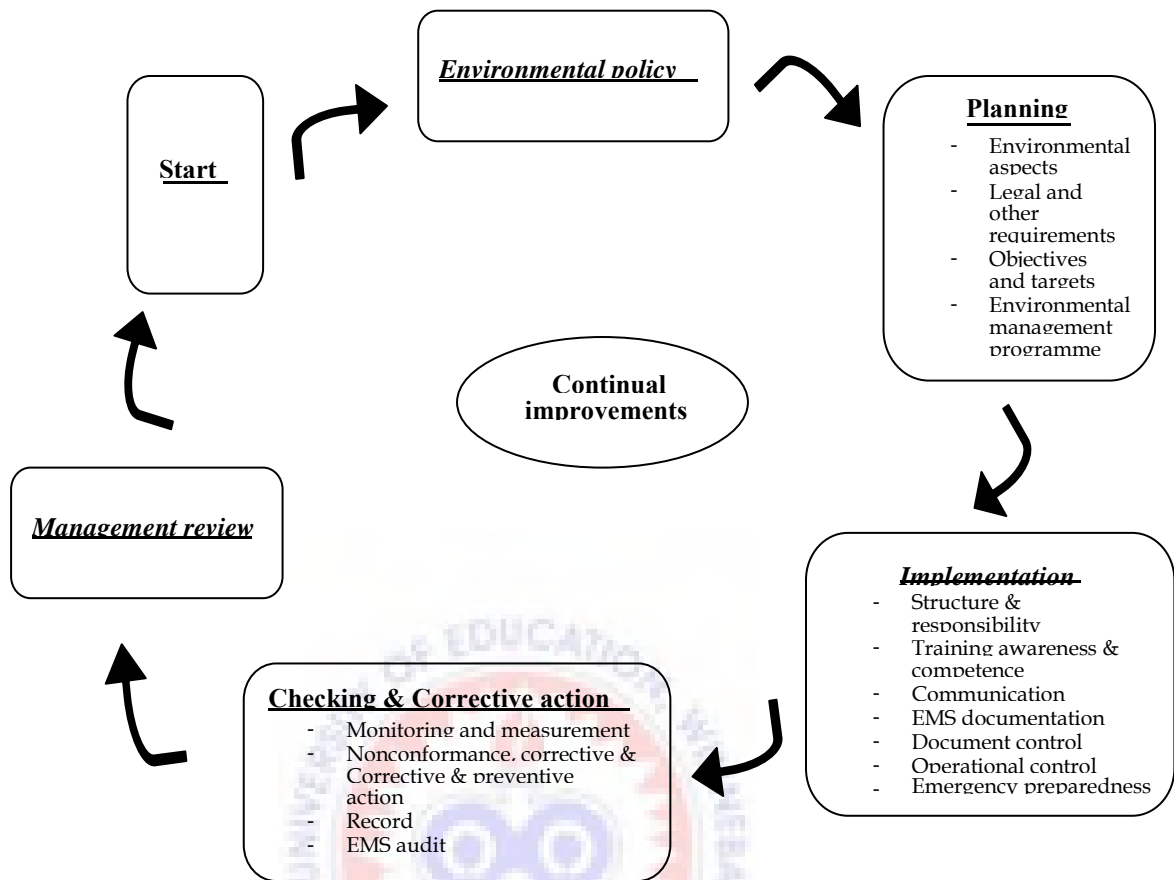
Environmental policy

Start

Planning
- Environmental aspects
- Legal and other requirements
- Objectives and targets
- Environmental management programme

Continual improvements

Management review

Implementation
- Structure & responsibility
- Training awareness & competence
- Communication
- EMS documentation
- Document control
- Operational control
- Emergency preparedness

Checking & Corrective action
- Monitoring and measurement
- Nonconformance, corrective & Corrective & preventive action
- Record
- EMS audit

OF EDUCATION